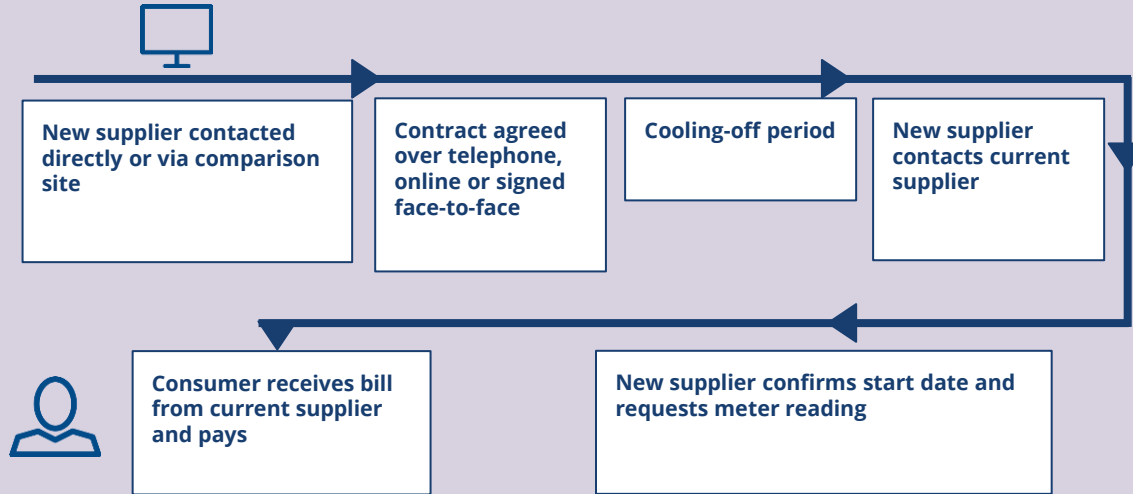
New supplier contacted directly or via comparison site

Contract agreed over telephone, online or signed face-to-face

Cooling-off period

New supplier contacts current supplier

New supplier confirms start date and requests meter reading

Consumer receives bill from current supplier and pays